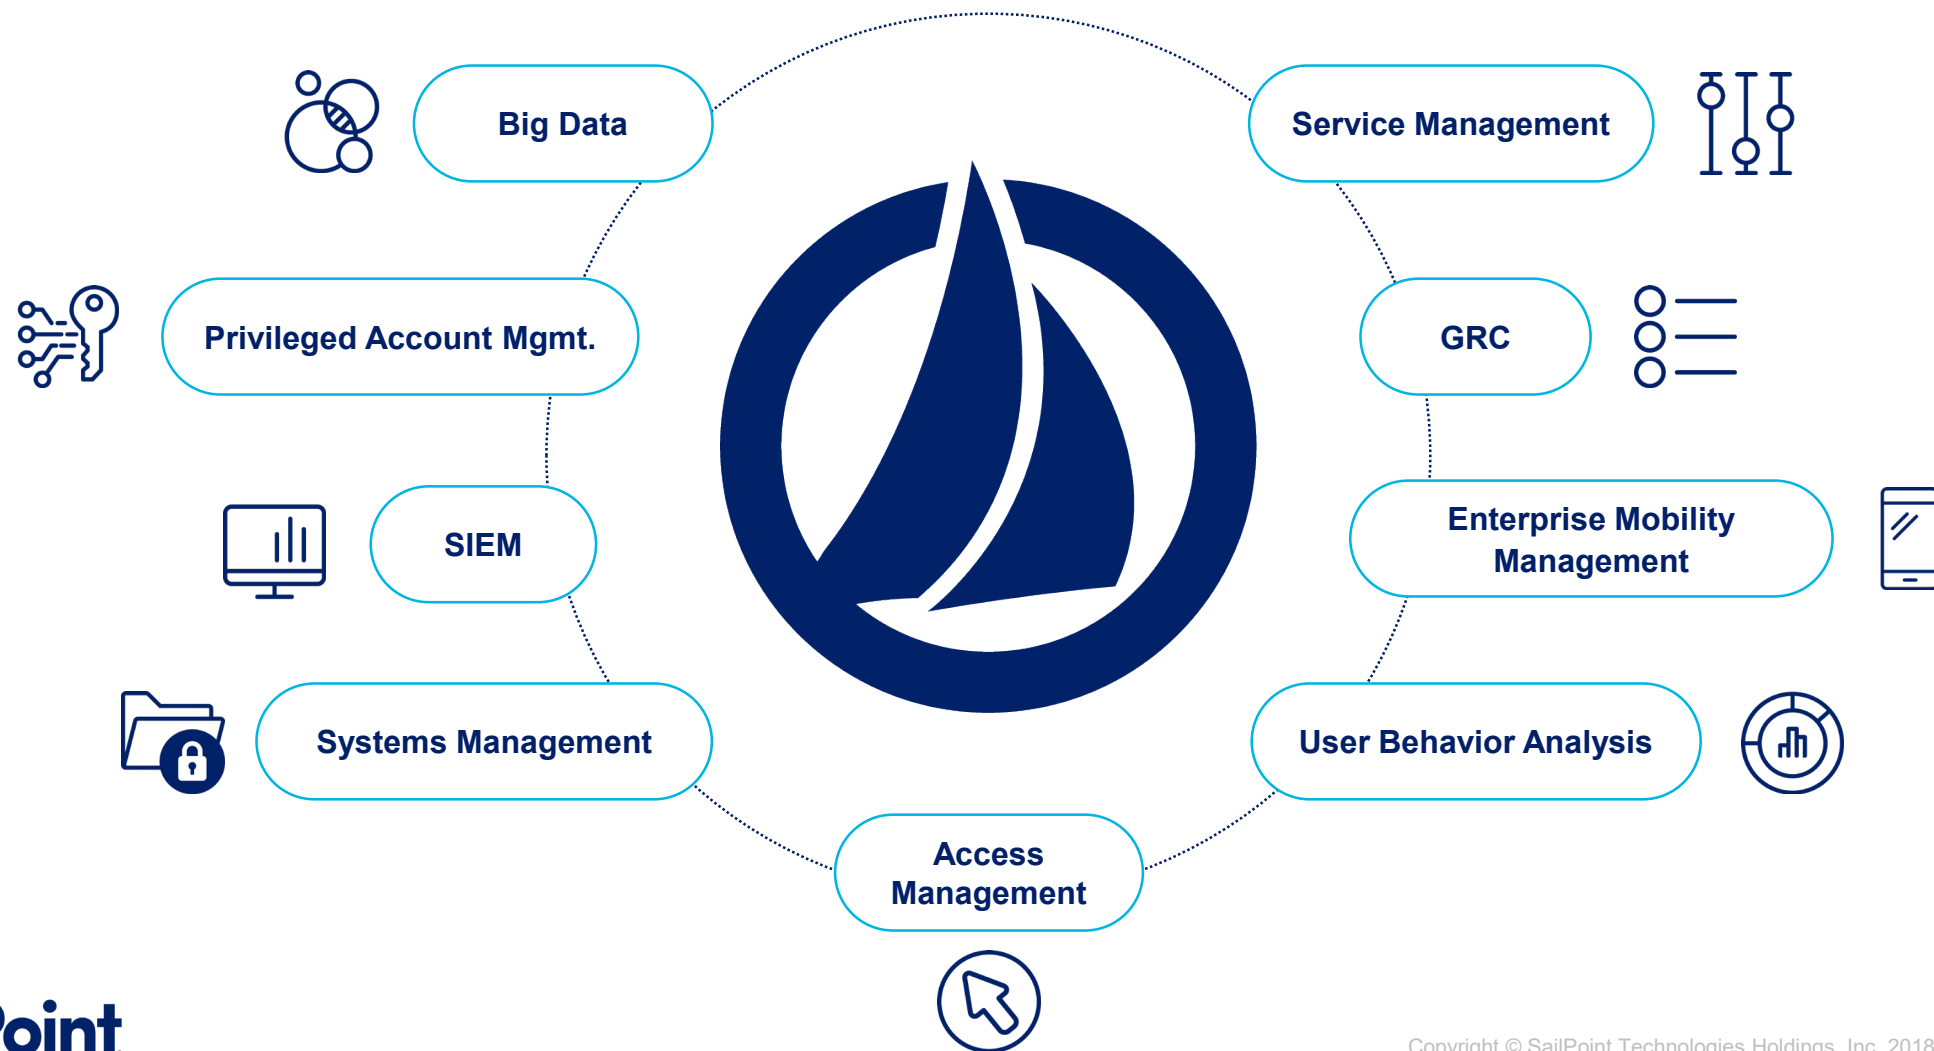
Big Data

Service Management

Privileged Account Mgmt.

GRC

SIEM

Enterprise Mobility Management

Systems Management

User Behavior Analysis

Access Management

oint

Copyright © SailPoint Technologies Holdings, Inc. 2018